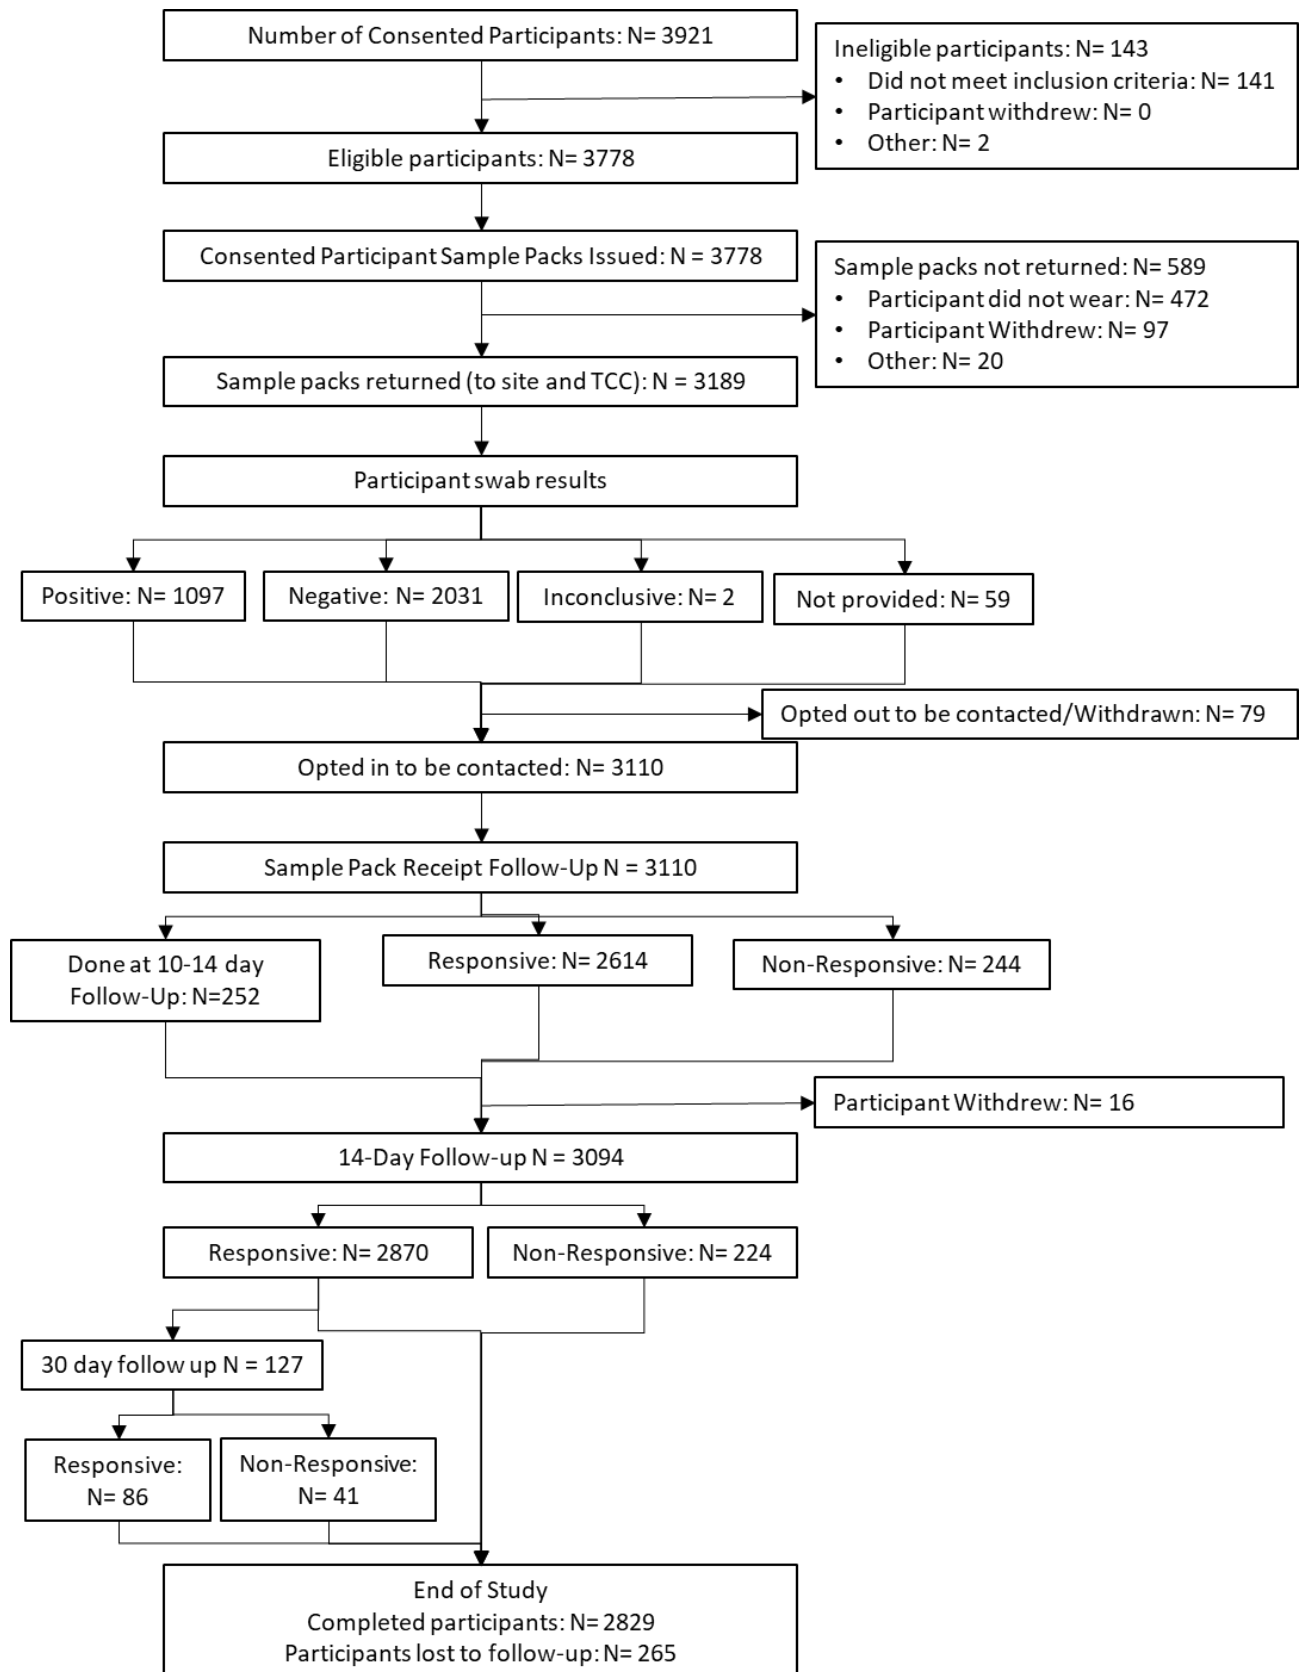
Number of Consented Participants: N= 3921

Ineligible participants: N= 143
• Did not meet inclusion criteria: N= 141
• Participant withdrew: N= 0
• Other: N= 2

Eligible participants: N= 3778

Consented Participant Sample Packs Issued: N = 3778

Sample packs not returned: N= 589
• Participant did not wear: N= 472
• Participant Withdrew: N= 97
• Other: N= 20

Sample packs returned (to site and TCC): N = 3189

Participant swab results

Positive: N= 1097

Negative: N= 2031

Inconclusive: N= 2

Not provided: N= 59

Opted out to be contacted/Withdrawn: N= 79

Opted in to be contacted: N= 3110

Sample Pack Receipt Follow-Up N = 3110

Done at 10-14 day Follow-Up: N=252

Responsive: N= 2614

Non-Responsive: N= 244

Participant Withdrew: N= 16

14-Day Follow-up N = 3094

Responsive: N= 2870

Non-Responsive: N= 224

30 day follow up N = 127

Responsive: N= 86

Non-Responsive: N= 41

End of Study
Completed participants: N= 2829
Participants lost to follow-up: N= 265